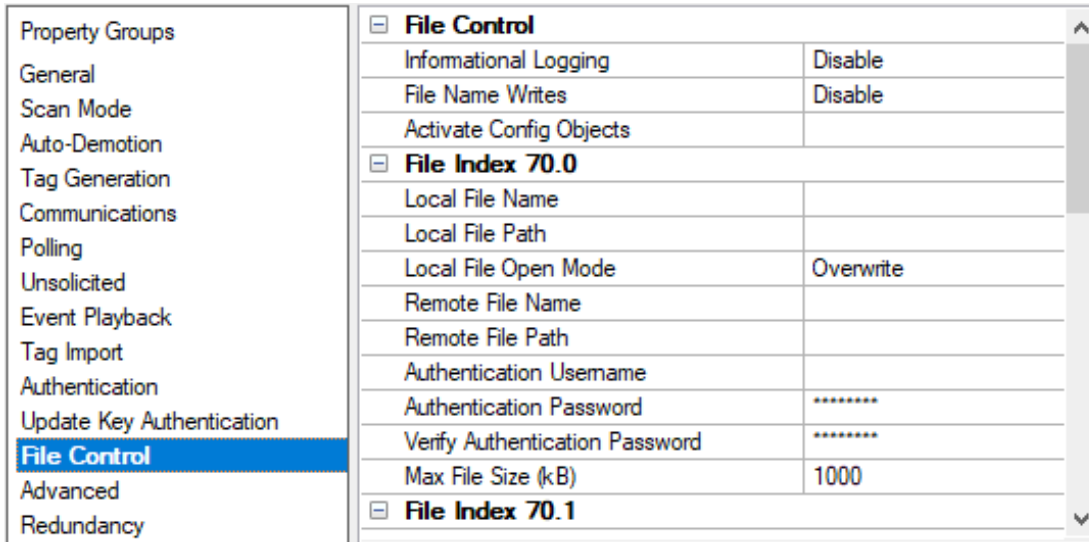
Property Groups
General
Scan Mode
Auto-Demotion
Tag Generation
Communications
Polling
Unsolicited
Event Playback
Tag Import
Authentication
Update Key Authentication
File Control
Advanced
Redundancy

| File Control | |
|---|---|
| Informational Logging | Disable |
| File Name Writes | Disable |
| Activate Config Objects | |
| **File Index 70.0** | |
| Local File Name | |
| Local File Path | |
| Local File Open Mode | Overwrite |
| Remote File Name | |
| Remote File Path | |
| Authentication Username | |
| Authentication Password | ******** |
| Verify Authentication Password | ******** |
| Max File Size (kB) | 1000 |
| **File Index 70.1** | |